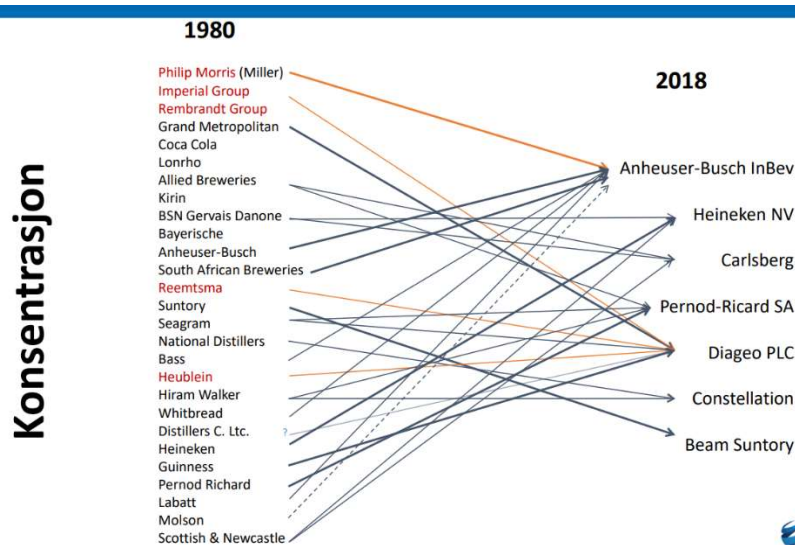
Konsentrasjon

1980

Philip Morris (Miller)
Imperial Group
Rembrandt Group
Grand Metropolitan
Coca Cola
Lonrho
Allied Breweries
Kirin
BSN Gervais Danone
Bayerische
Anheuser-Busch
South African Breweries
Reemtsma
Suntory
Seagram
National Distillers
Bass
Heublein
Hiram Walker
Whitbread
Distillers C. Ltc.
Heineken
Guinness
Pernod Richard
Labatt
Molson
Scottish & Newcastle

?

2018

Anheuser-Busch InBev
Heineken NV
Carlsberg
Pernod-Ricard SA
Diageo PLC
Constellation
Beam Suntory